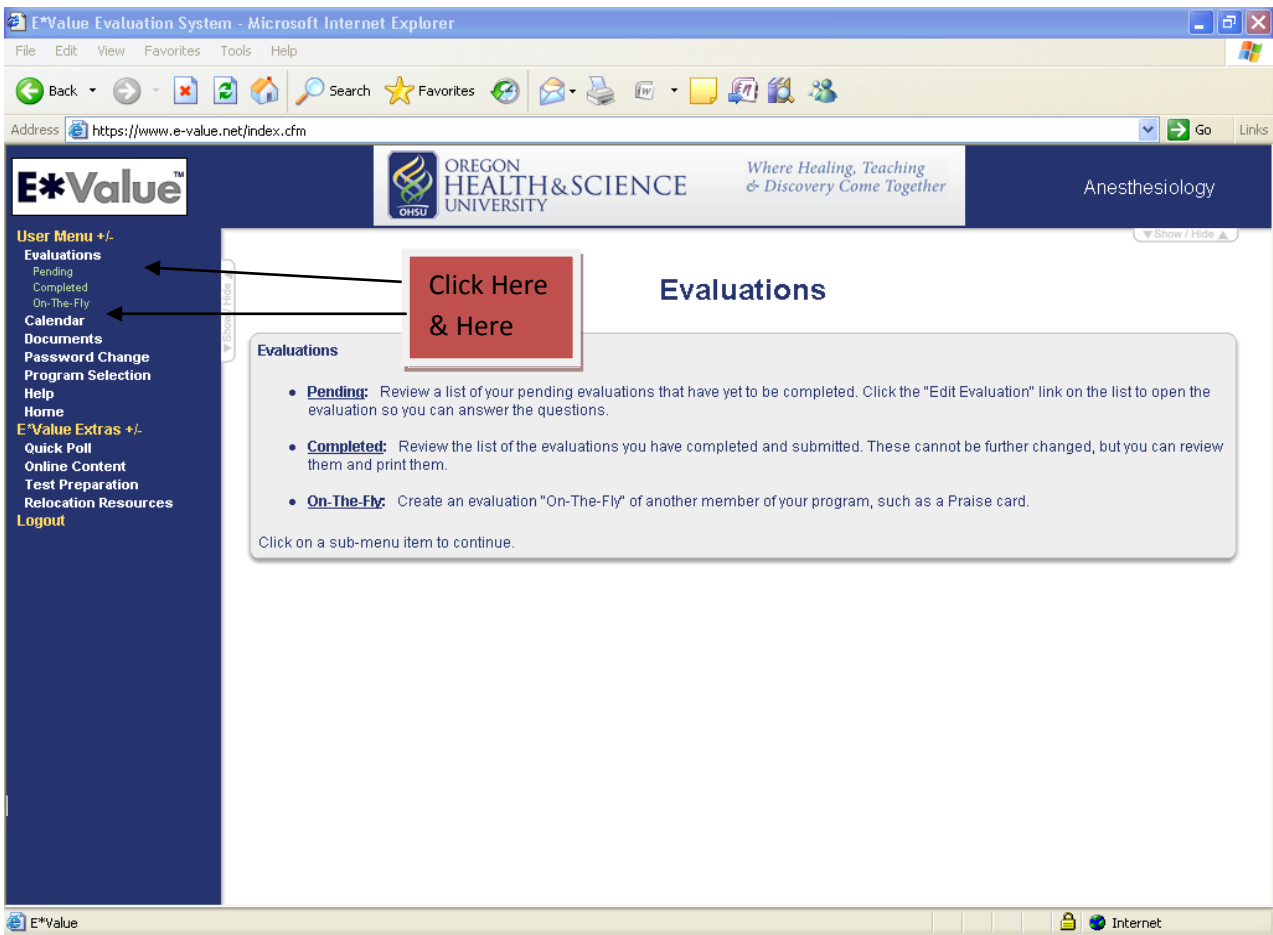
E*Value Evaluation System - Microsoft Internet Explorer

File Edit View Favorites Tools Help

Back Search Favorites

Address https://www.e-value.net/index.cfm Go Links

E*Value™

OHSU OREGON HEALTH & SCIENCE UNIVERSITY Where Healing, Teaching & Discovery Come Together

Anesthesiology

User Menu +/-
Evaluations
Pending
Completed
On-The-Fly
Calendar
Documents
Password Change
Program Selection
Help
Home
E*Value Extras +/-
Quick Poll
Online Content
Test Preparation
Relocation Resources
Logout

Show / Hide

Show / Hide

Click Here
& Here

Evaluations

Evaluations

- Pending: Review a list of your pending evaluations that have yet to be completed. Click the "Edit Evaluation" link on the list to open the evaluation so you can answer the questions.
- Completed: Review the list of the evaluations you have completed and submitted. These cannot be further changed, but you can review them and print them.
- On-The-Fly: Create an evaluation "On-The-Fly" of another member of your program, such as a Praise card.

Click on a sub-menu item to continue.

E*Value Internet